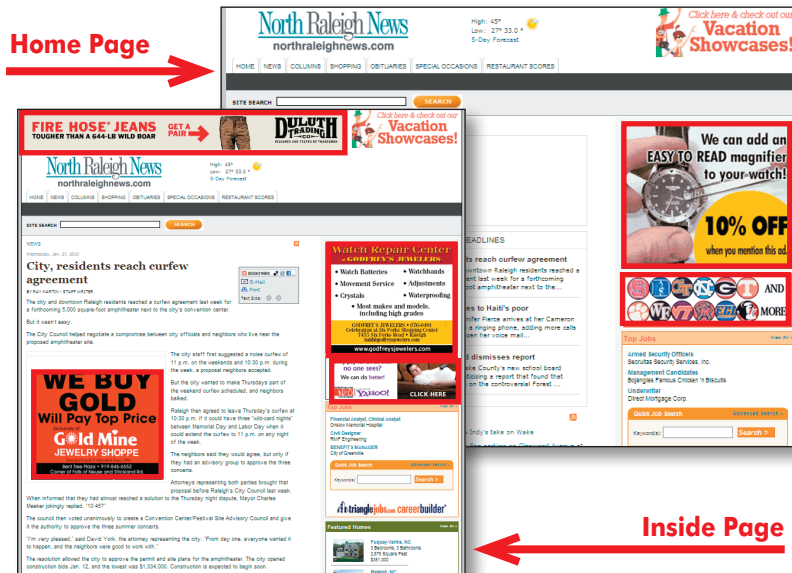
Home Page

North Raleigh News
northraleighnews.com

High: 45°
Low: 27° 33.0 °
5-Day Forecast

Click here & check out our
Vacation Showcases!

HOME NEWS COLUMNS SHOPPING OBITUARIES SPECIAL OCCASIONS RESTAURANT SCORES

SITE SEARCH SEARCH

We can add an EASY TO READ magnifier to your watch!
10% OFF when you mention this ad

AND

HEADLINES

...ts reach curfew agreement
...owntown Raleigh residents reached a ...ent last week for a forthcoming ...oot amphitheater next to the ...

...es to Haiti's poor
...nifer Pierce arrives at her Cameron ...a ringing phone, adding more calls ...one her voice mail...

...l dismisses report
...ake County's new school board ...isplaying a report that found ...on the controversial Forest ...

...Indy's take on Wake

Top Jobs
Armed Security Officers
Securitas Security Services, Inc.
Management Candidates
Bojangles Famous Chicken 'n Biscuits
Underwriter
Direct Mortgage Corp.

Quick Job Search Advanced Search
Keyword(s): Search >

FIRE HOSE® JEANS TOUGHER THAN A 644-LB WILD BOAR GET A PAIR DULUTH TRADING CO.

Click here & check out our
Vacation Showcases!

North Raleigh News
northraleighnews.com

High: 45°
Low: 27° 33.0 °
5-Day Forecast

HOME NEWS COLUMNS SHOPPING OBITUARIES SPECIAL OCCASIONS RESTAURANT SCORES

SITE SEARCH SEARCH

NEWS
Wednesday, Jan. 27, 2010

City, residents reach curfew agreement

BY RAY WARTON - STAFF WRITER

E-Mail
Print
Text Size:

The city and downtown Raleigh residents reached a curfew agreement last week for a forthcoming 5,000 square-foot amphitheater next to the city's convention center.

But it wasn't easy.

The City Council helped negotiate a compromise between city officials and neighbors who live near the proposed amphitheater site.

WE BUY GOLD
Will Pay Top Price
Gold Mine
JEWELRY SHOPPE

The city staff first suggested a noise curfew of 11 p.m. on the weekends and 10:30 p.m. during the week, a proposal neighbors accepted.

But the city wanted to make Thursdays part of the weekend curfew schedule, and neighbors balked.

Raleigh then agreed to leave Thursday's curfew at 10:30 p.m. If it could have three "wild-card nights" between Memorial Day and Labor Day when it could extend the curfew to 11 p.m. on any night of the week.

The neighbors said they would agree, but only if they could have an advisory group to approve the three concerts.

Attorneys representing both parties brought that proposal before Raleigh's City Council last week. When informed that they had almost reached a solution to the Thursday night dispute, Mayor Charles Meeker jokingly replied, "10:45!"

The council then voted unanimously to create a Convention Center/Festival Site Advisory Council and give it the authority to approve the three summer concerts.

"I'm very pleased," said David York, the attorney representing the city. "From day one, everyone wanted it to happen, and the neighbors were good to work with."

The resolution allowed the city to approve the permit and site plans for the amphitheater. The city opened construction bids Jan. 12, and the lowest was $1,034,000. Construction is expected to begin soon.

Watch Repair Center
at GODFREY'S JEWELERS
• Watch Batteries • Watchbands
• Movement Service • Adjustments
• Crystals • Waterproofing
• Most makes and models, including high grades
www.godfreysjewelers.com

no one sees? We can do better!
YAHOO!
CLICK HERE

Top Jobs
Financial Analyst, Clinical Analyst
Civil Designer
BENEFITS MANAGER
City of Greenville

Quick Job Search Advanced Search
Keyword(s): Search >

trianglejobs.com careerbuilder

Featured Homes
Fuquay-Varina, NC
Raleigh, NC

Inside Page